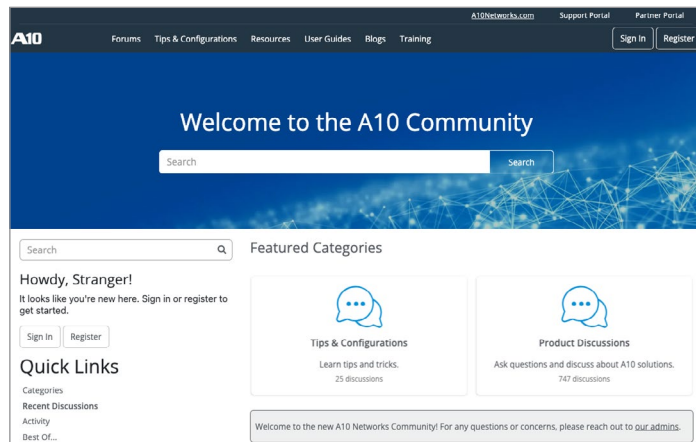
A10Networks.com Support Portal Partner Portal

A10 Forums Tips & Configurations Resources User Guides Blogs Training Sign In Register

Welcome to the A10 Community

Search Search

Search

Howdy, Stranger!

It looks like you're new here. Sign in or register to get started.

Sign In Register

Quick Links

Categories
Recent Discussions
Activity
Best Of...

Featured Categories

Tips & Configurations
Learn tips and tricks.
25 discussions

Product Discussions
Ask questions and discuss about A10 solutions.
747 discussions

Welcome to the new A10 Networks Community! For any questions or concerns, please reach out to our admins.